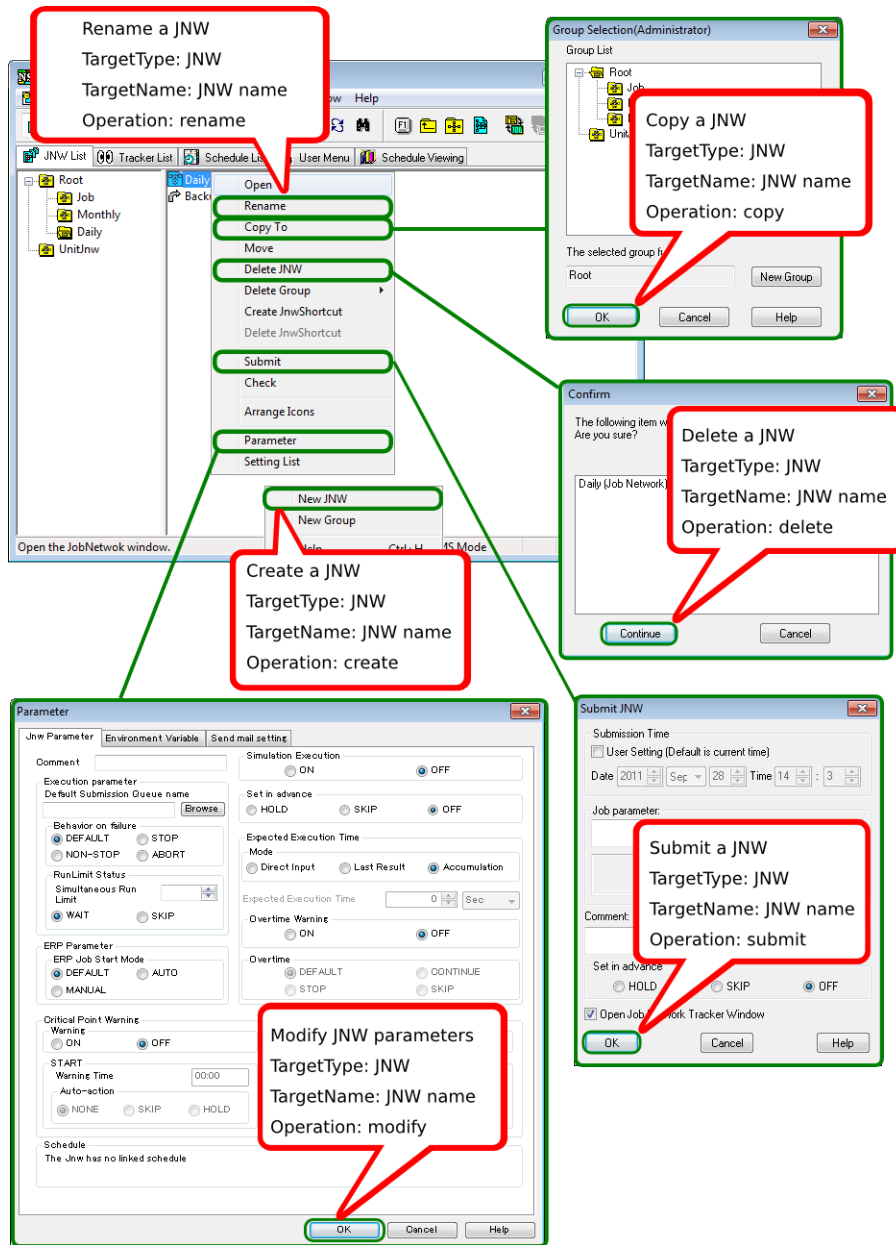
Rename a JNW
TargetType: JNW
TargetName: JNW name
Operation: rename

Help

JNW List | Tracker List | Schedule List | User Menu | Schedule Viewing

Root
Job
Monthly
Daily
UnitJnw

Daily
Back

Open
Rename
Copy To
Move
Delete JNW
Delete Group
Create JnwShortcut
Delete JnwShortcut
Submit
Check
Arrange Icons
Parameter
Setting List

New JNW
New Group

Open the JobNetwok window.

MS Mode

Create a JNW
TargetType: JNW
TargetName: JNW name
Operation: create

Group Selection(Administrator)
Group List
Root
Job
Unit

Copy a JNW
TargetType: JNW
TargetName: JNW name
Operation: copy

The selected group fu
Root
New Group
OK
Cancel
Help

Confirm
The following item w
Are you sure?

Delete a JNW
TargetType: JNW
TargetName: JNW name
Operation: delete

Daily (Job Network)

Continue
Cancel

Parameter
Jnw Parameter | Environment Variable | Send mail setting
Comment
Execution parameter
Default Submission Queue name
Browse
Behavior on failure
DEFAULT
STOP
NON-STOP
ABORT
RunLimit Status
Simultaneous Run Limit
WAIT
SKIP
ERP Parameter
ERP Job Start Mode
DEFAULT
AUTO
MANUAL
Simulation Execution
ON
OFF
Set in advance
HOLD
SKIP
OFF
Expected Execution Time
Mode
Direct Input
Last Result
Accumulation
Expected Execution Time
0
Sec
Overtime Warning
ON
OFF
Overtime
DEFAULT
CONTINUE
STOP
SKIP
Critical Point Warning
Warning
ON
OFF
START
Warning Time
00:00
Auto-action
NONE
SKIP
HOLD
Schedule
The Jnw has no linked schedule

Modify JNW parameters
TargetType: JNW
TargetName: JNW name
Operation: modify

OK
Cancel
Help

Submit JNW
Submission Time
User Setting (Default is current time)
Date 2011 Sep 28 Time 14 : 3
Job parameter:

Submit a JNW
TargetType: JNW
TargetName: JNW name
Operation: submit

Comment:
Set in advance
HOLD
SKIP
OFF
Open Job Network Tracker Window
OK
Cancel
Help